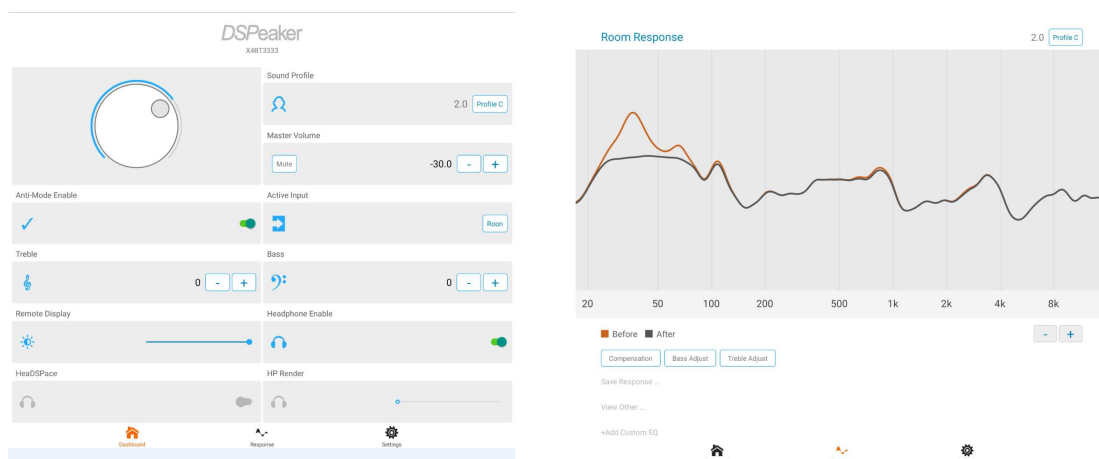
DSPeaker
X4BT3333

Sound Profile

2.0 Profile C

Master Volume

Mute -30.0 - +

Anti-Mode Enable

Active Input

Roon

Treble

0 - +

Bass

0 - +

Remote Display

Headphone Enable

HeaDSPace

HP Render

Dashboard Response Settings

Room Response

2.0 Profile C

20 50 100 200 500 1k 2k 4k 8k

Before After

- +

Compensation Bass Adjust Treble Adjust

Save Response ...

View Other ...

+Add Custom EQ